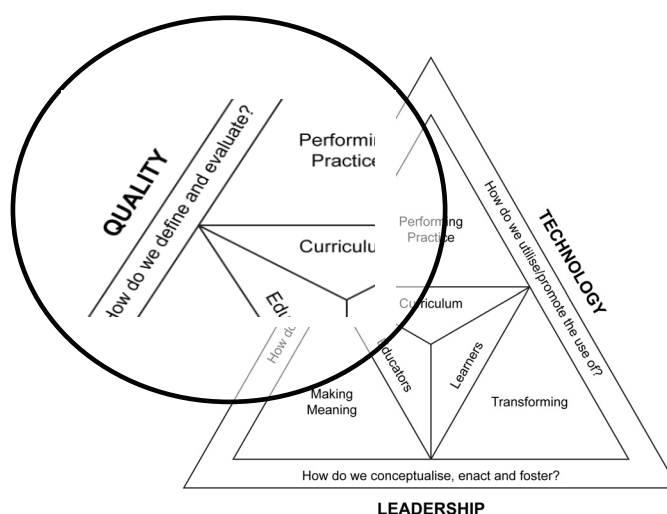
QUALITY

How do we define and evaluate?

Performi
Practice

Curriculu

Edu

How d

TECHNOLOGY

How do we utilise/promote the use of?

Performing
Practice

Curriculum

Educators

Learners

Making
Meaning

Transforming

How do we conceptualise, enact and foster?

LEADERSHIP